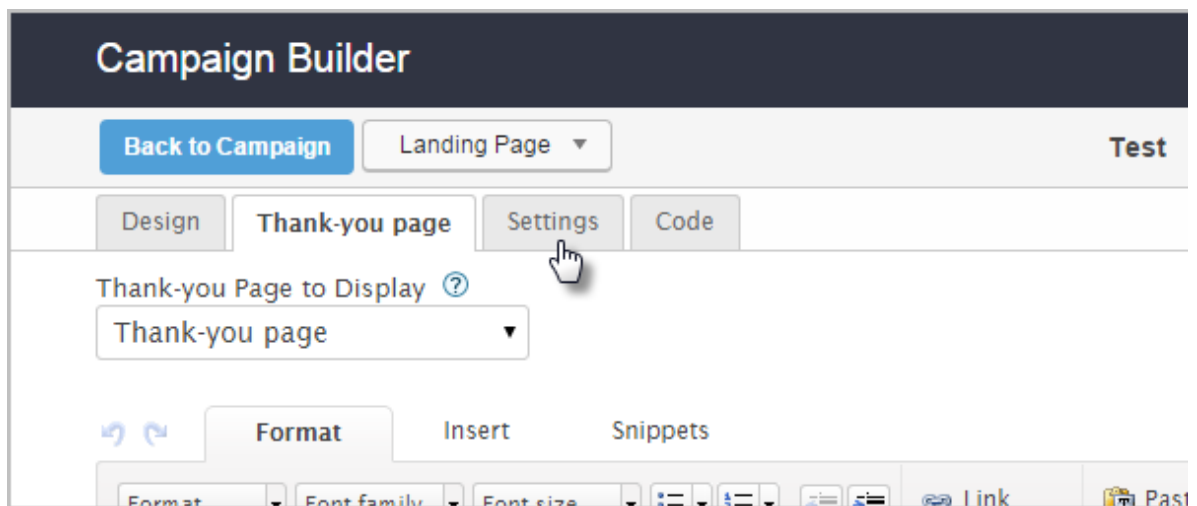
Campaign Builder

Back to Campaign

Landing Page ▼

Test

Design

Thank-you page

Settings

Code

Thank-you Page to Display

Thank-you page

Format

Insert

Snippets

Format

Font family

Font size

Link

Past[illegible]